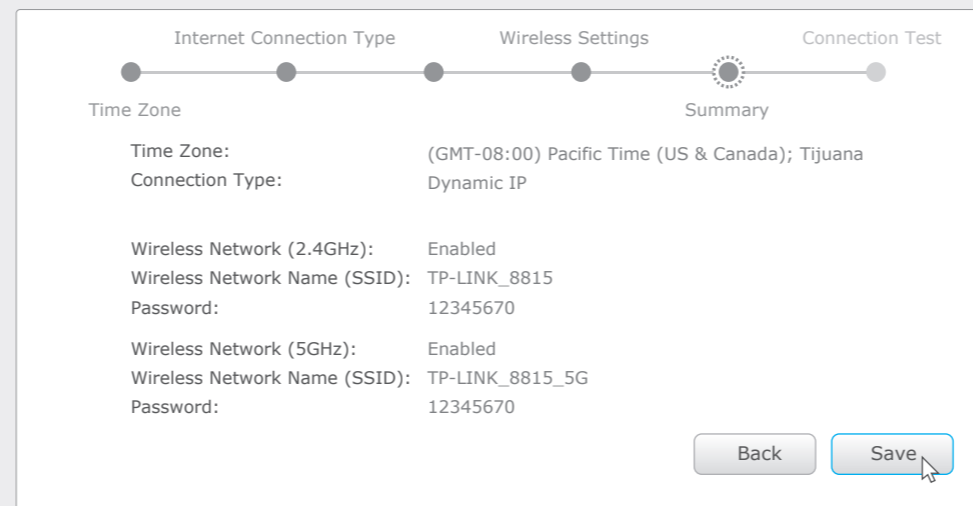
Internet Connection Type
Wireless Settings
Connection Test
Time Zone
Summary

Time Zone: (GMT-08:00) Pacific Time (US & Canada); Tijuana
Connection Type: Dynamic IP

Wireless Network (2.4GHz): Enabled
Wireless Network Name (SSID): TP-LINK_8815
Password: 12345670

Wireless Network (5GHz): Enabled
Wireless Network Name (SSID): TP-LINK_8815_5G
Password: 12345670

Back
Save